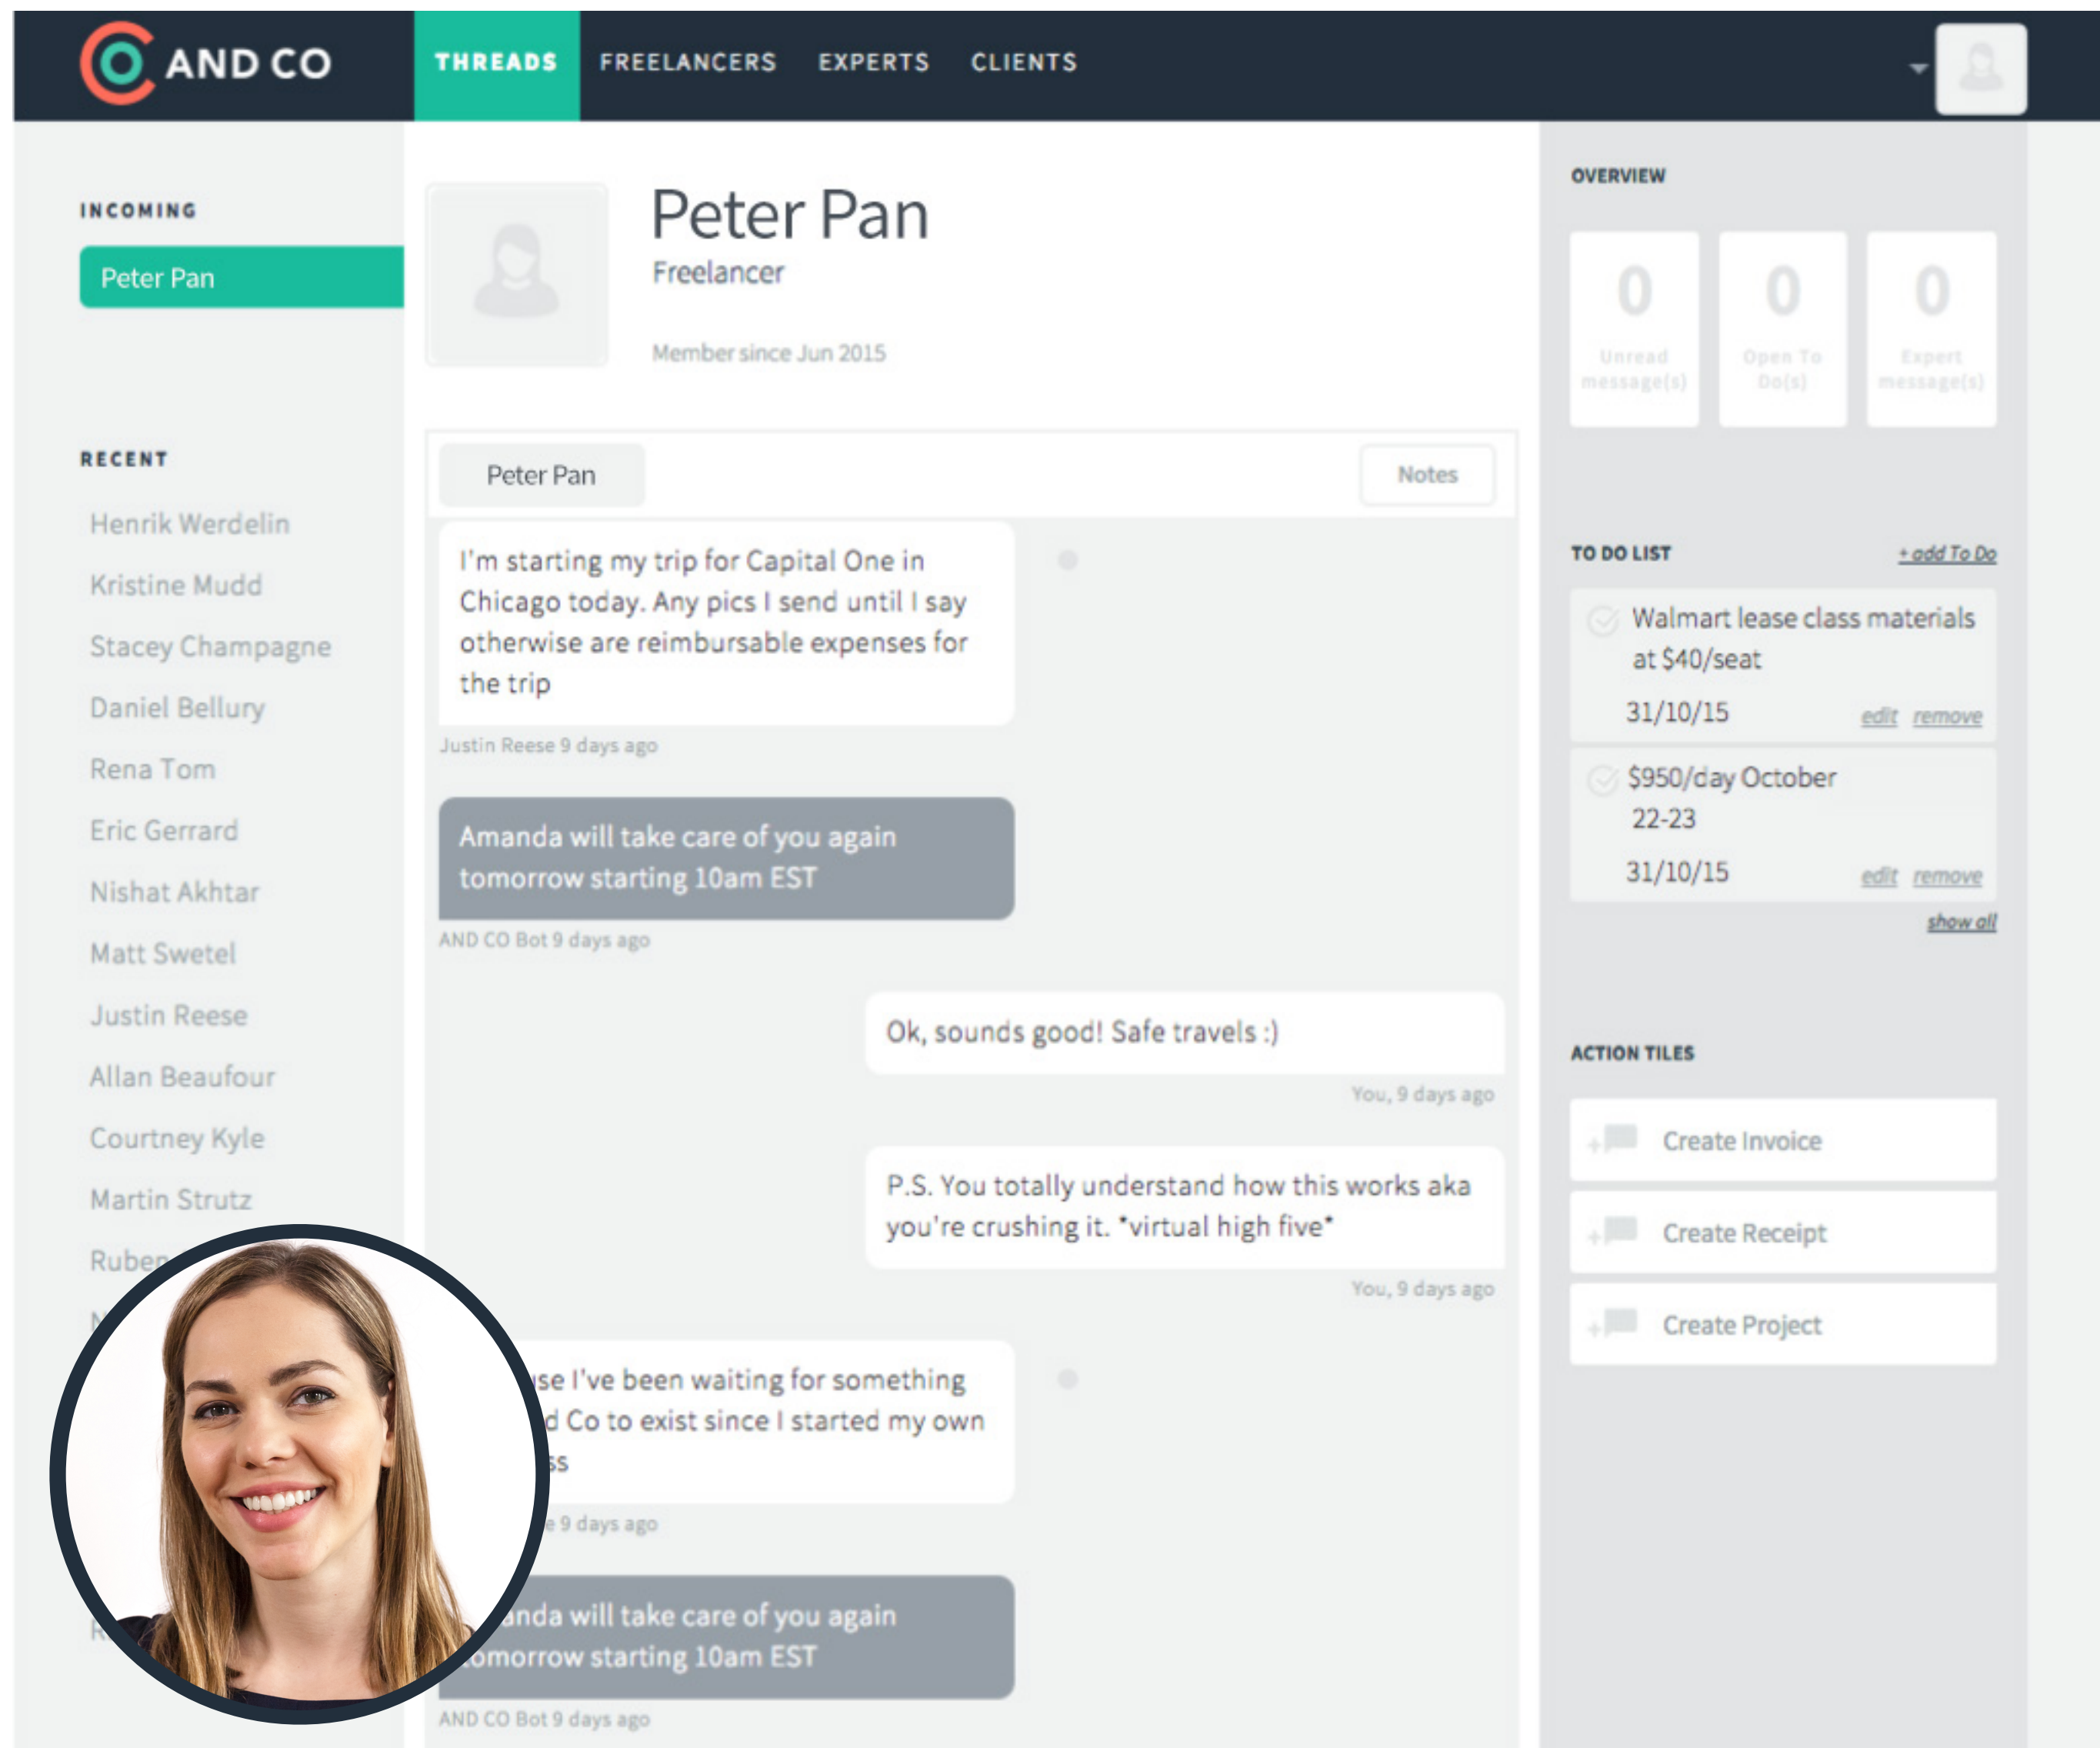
AND CO

THREADS FREELANCERS EXPERTS CLIENTS

INCOMING

Peter Pan

RECENT

Henrik Werdelin

Kristine Mudd

Stacey Champagne

Daniel Bellury

Rena Tom

Eric Gerrard

Nishat Akhtar

Matt Swetel

Justin Reese

Allan Beaufour

Courtney Kyle

Martin Strutz

Ruben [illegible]

Peter Pan

Freelancer

Member since Jun 2015

Peter Pan

Notes

I'm starting my trip for Capital One in Chicago today. Any pics I send until I say otherwise are reimbursable expenses for the trip

Justin Reese 9 days ago

Amanda will take care of you again tomorrow starting 10am EST

AND CO Bot 9 days ago

Ok, sounds good! Safe travels :)

You, 9 days ago

P.S. You totally understand how this works aka you're crushing it. *virtual high five*

You, 9 days ago

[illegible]se I've been waiting for something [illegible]d Co to exist since I started my own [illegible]ss

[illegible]e 9 days ago

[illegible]nda will take care of you again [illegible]omorrow starting 10am EST

AND CO Bot 9 days ago

OVERVIEW

0 Unread message(s)

0 Open To Do(s)

0 Expert message(s)

TO DO LIST

+ add To Do

Walmart lease class materials at $40/seat

31/10/15 edit remove

$950/day October 22-23

31/10/15 edit remove

show all

ACTION TILES

Create Invoice

Create Receipt

Create Project